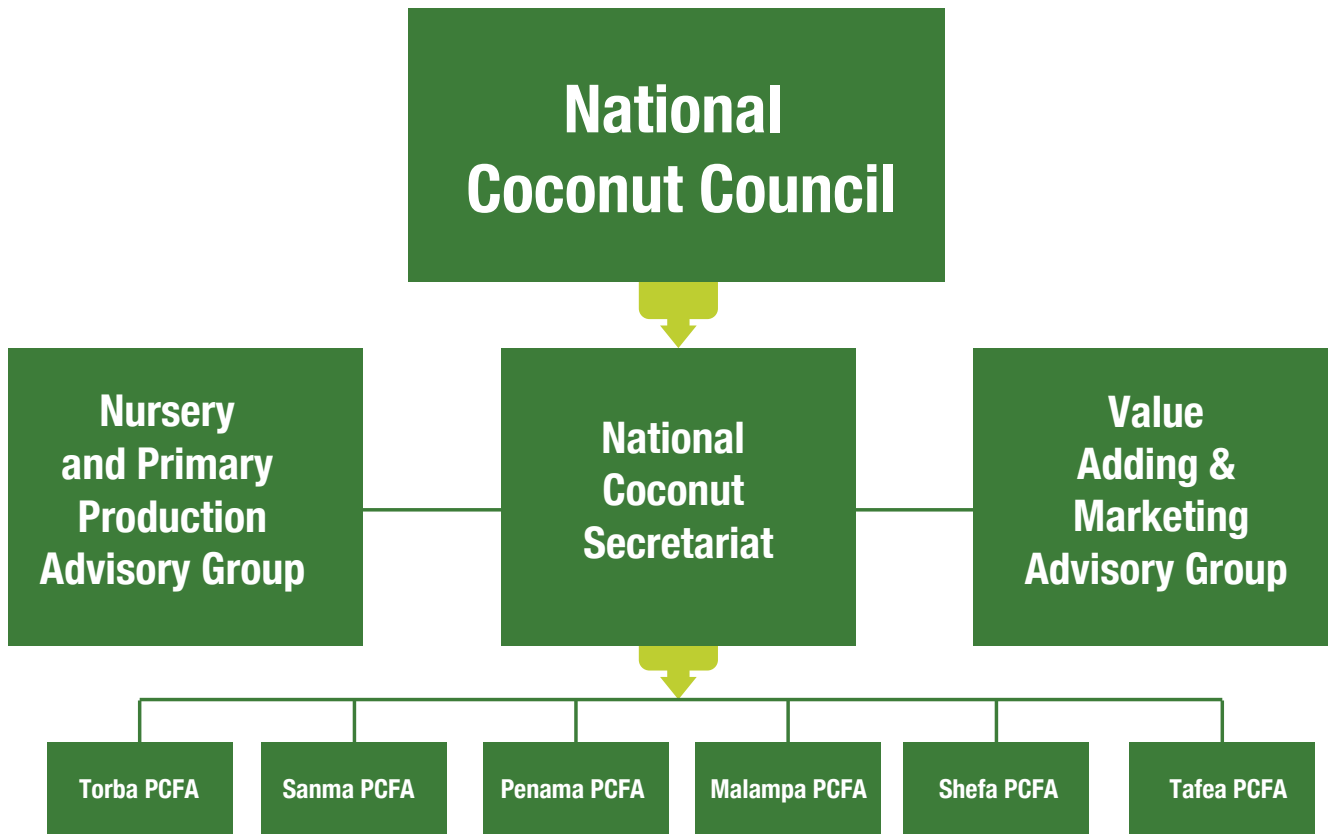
National Coconut Council

Nursery and Primary Production Advisory Group

National Coconut Secretariat

Value Adding & Marketing Advisory Group

Torba PCFA

Sanma PCFA

Penama PCFA

Malampa PCFA

Shefa PCFA

Tafea PCFA